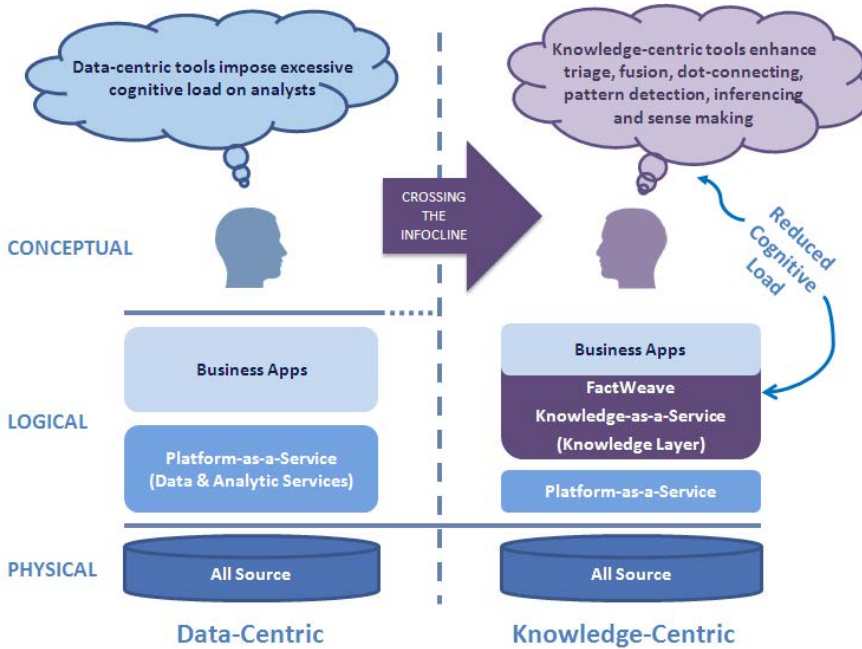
Data-centric tools impose excessive cognitive load on analysts

Knowledge-centric tools enhance triage, fusion, dot-connecting, pattern detection, inferencing and sense making

CROSSING THE INFOCLINE

Reduced Cognitive Load

CONCEPTUAL

LOGICAL

PHYSICAL

Business Apps

Platform-as-a-Service (Data & Analytic Services)

All Source

Business Apps

FactWeave Knowledge-as-a-Service (Knowledge Layer)

Platform-as-a-Service

All Source

Data-Centric

Knowledge-Centric